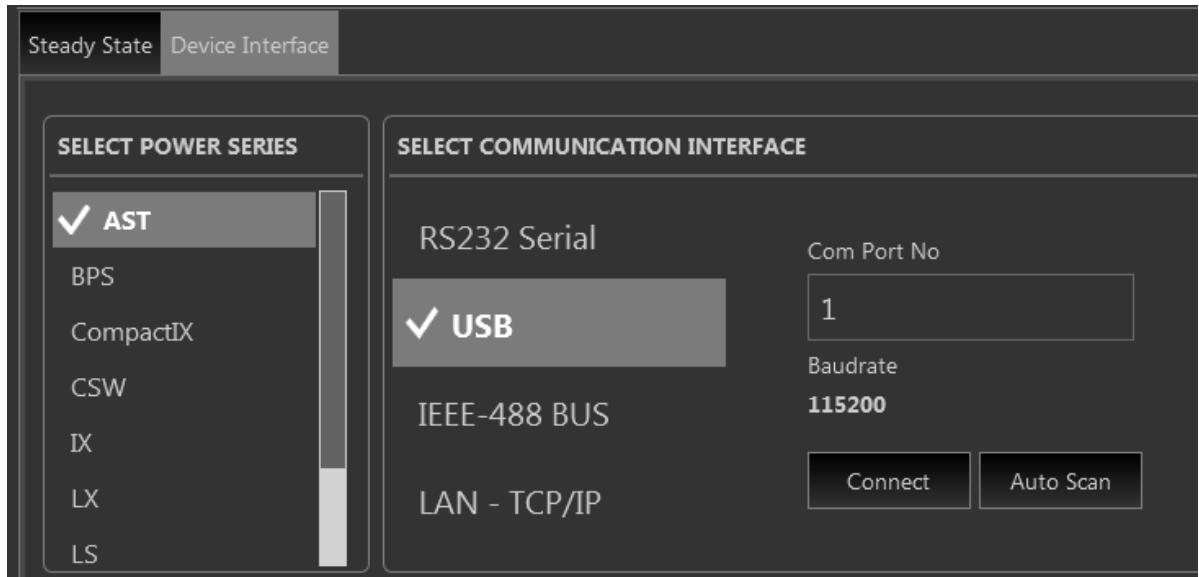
Steady State Device Interface

SELECT POWER SERIES

✓ AST
BPS
CompactIX
CSW
IX
LX
LS

SELECT COMMUNICATION INTERFACE

RS232 Serial
✓ USB
IEEE-488 BUS
LAN - TCP/IP

Com Port No
1
Baudrate
115200

Connect
Auto Scan